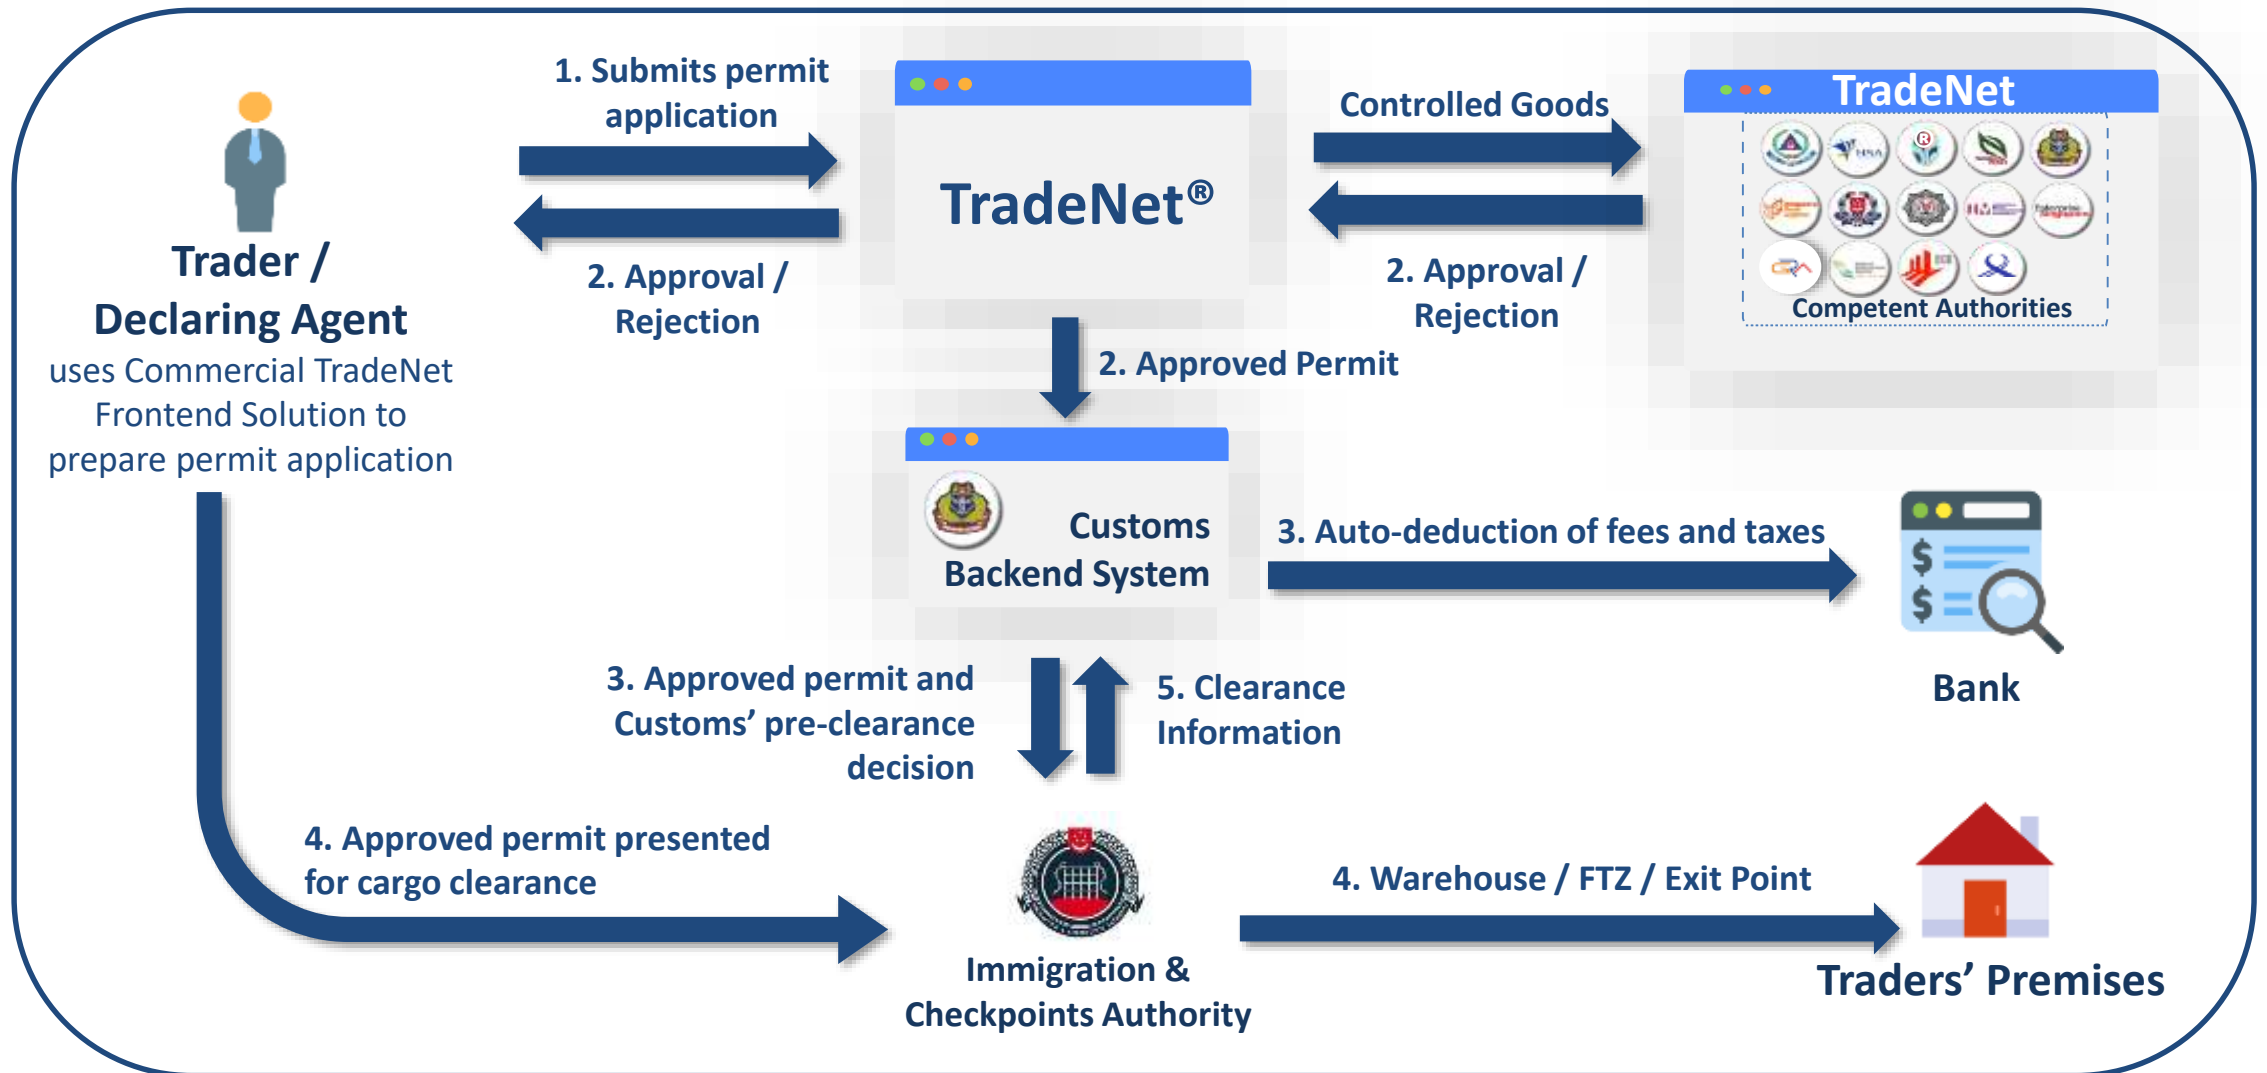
Trader / Declaring Agent
uses Commercial TradeNet Frontend Solution to prepare permit application

1. Submits permit application

2. Approval / Rejection

TradeNet®

Controlled Goods

2. Approval / Rejection

TradeNet

Competent Authorities

2. Approved Permit

Customs Backend System

3. Auto-deduction of fees and taxes

Bank

3. Approved permit and Customs' pre-clearance decision

5. Clearance Information

4. Approved permit presented for cargo clearance

Immigration & Checkpoints Authority

4. Warehouse / FTZ / Exit Point

Traders' Premises